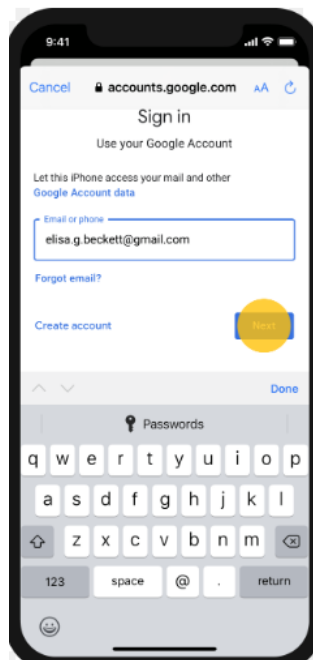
9:41

Cancel accounts.google.com AA

Sign in

Use your Google Account

Let this iPhone access your mail and other Google Account data

Email or phone

elisa.g.beckett@gmail.com

Forgot email?

Create account

Next

Done

Passwords

q w e r t y u i o p

a s d f g h j k l

z x c v b n m

123 space @ . return